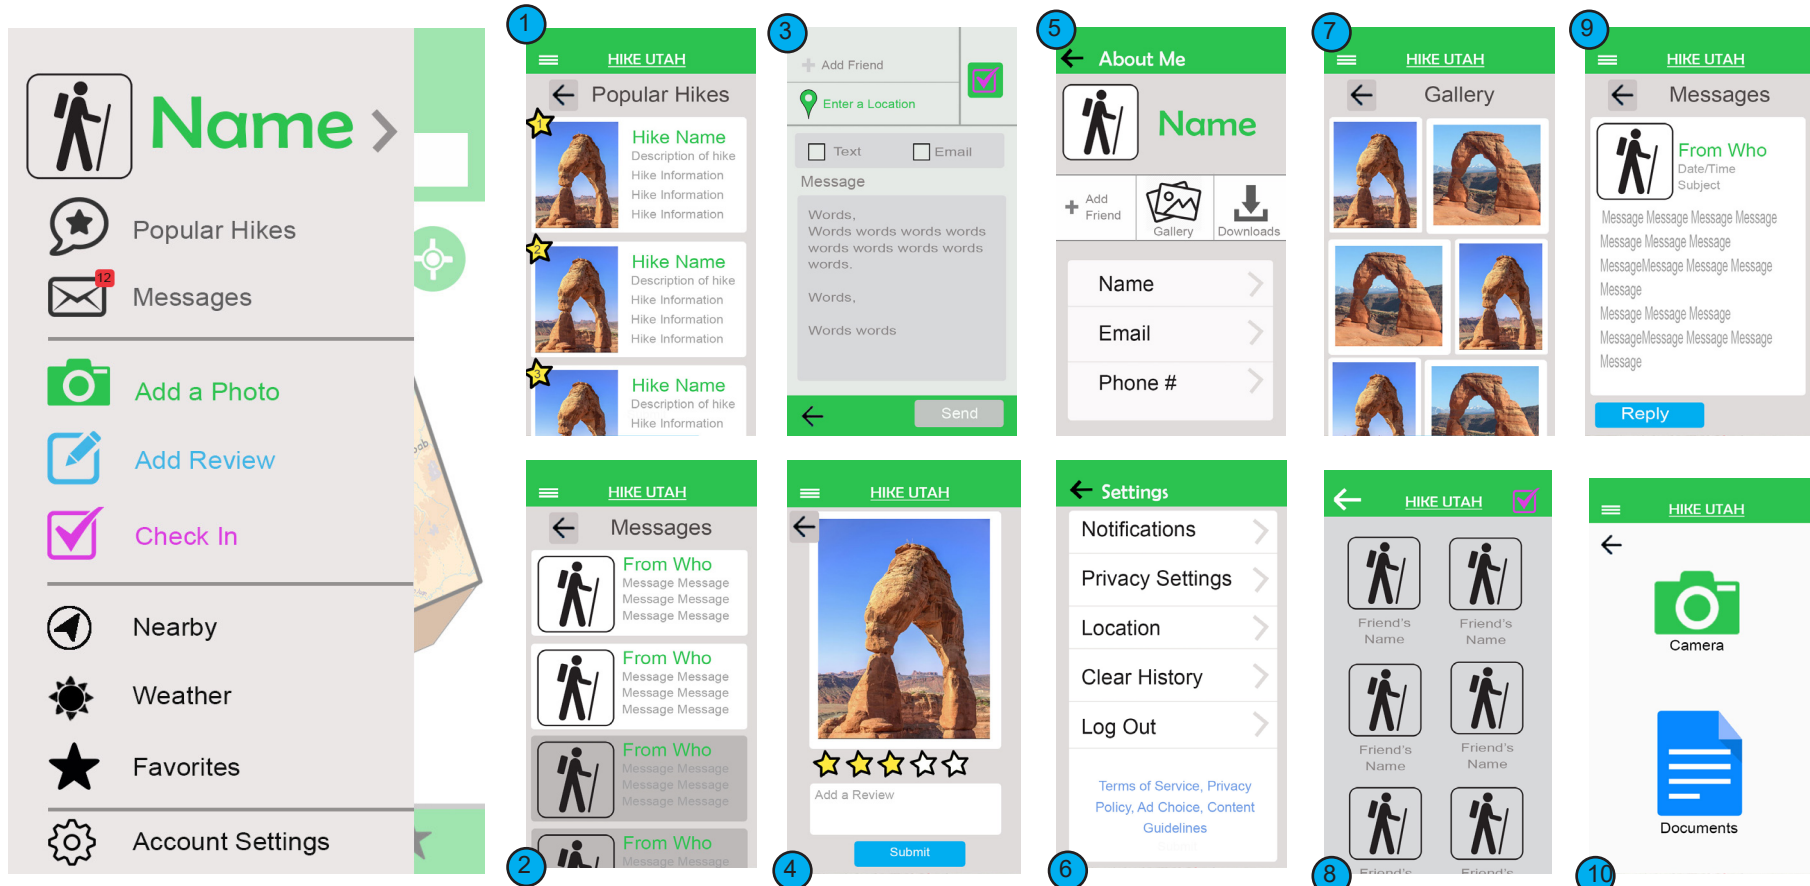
Name

Popular Hikes

12

Messages

Add a Photo

Add Review

Check In

Nearby

Weather

Favorites

Account Settings

1

HIKE UTAH

Popular Hikes

1

Hike Name
Description of hike
Hike Information
Hike Information
Hike Information

2

Hike Name
Description of hike
Hike Information
Hike Information
Hike Information

3

Hike Name
Description of hike
Hike Information

3

Add Friend

Enter a Location

Text Email

Message

Words,
Words words words words words words words words words.

Words,

Words words

Send

5

About Me

Name

Add Friend

Gallery

Downloads

Name

Email

Phone #

7

HIKE UTAH

Gallery

9

HIKE UTAH

Messages

From Who
Date/Time
Subject

Message Message Message Message Message Message Message MessageMessage Message Message Message Message Message Message MessageMessage Message Message Message

Reply

HIKE UTAH

Messages

From Who
Message Message Message Message Message Message

From Who
Message Message Message Message Message Message

From Who
Message Message Message Message Message Message

From Who
Message Message

2

HIKE UTAH

Add a Review

Submit

4

Settings

Notifications

Privacy Settings

Location

Clear History

Log Out

Terms of Service, Privacy Policy, Ad Choice, Content Guidelines

6

HIKE UTAH

Friend's Name

Friend's Name

Friend's Name

Friend's Name

8

HIKE UTAH

Camera

Documents

10